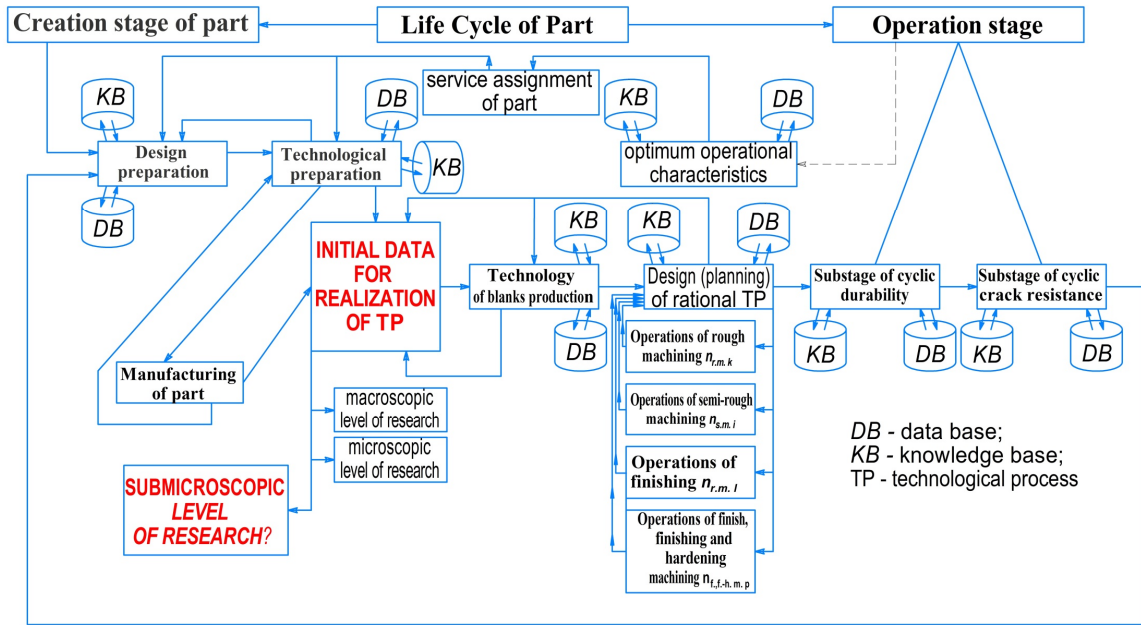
Creation stage of part
Life Cycle of Part
Operation stage

service assignment of part

KB
DB
KB
DB

Design preparation
Technological preparation
KB
optimum operational characteristics

DB

INITIAL DATA FOR REALIZATION OF TP

KB
KB
DB

Technology of blanks production
Design (planning) of rational TP
Substage of cyclic durability
Substage of cyclic crack resistance

DB
KB
DB
KB
DB

Operations of rough machining $n_{r.m.k}$
Operations of semi-rough machining $n_{s.m.i}$
Operations of finishing $n_{r.m.l}$
Operations of finish, finishing and hardening machining $n_{f.,f.-h.m.p}$

Manufacturing of part

macroscopic level of research
microscopic level of research

SUBMICROSCOPIC LEVEL OF RESEARCH?

DB - data base;
KB - knowledge base;
TP - technological process